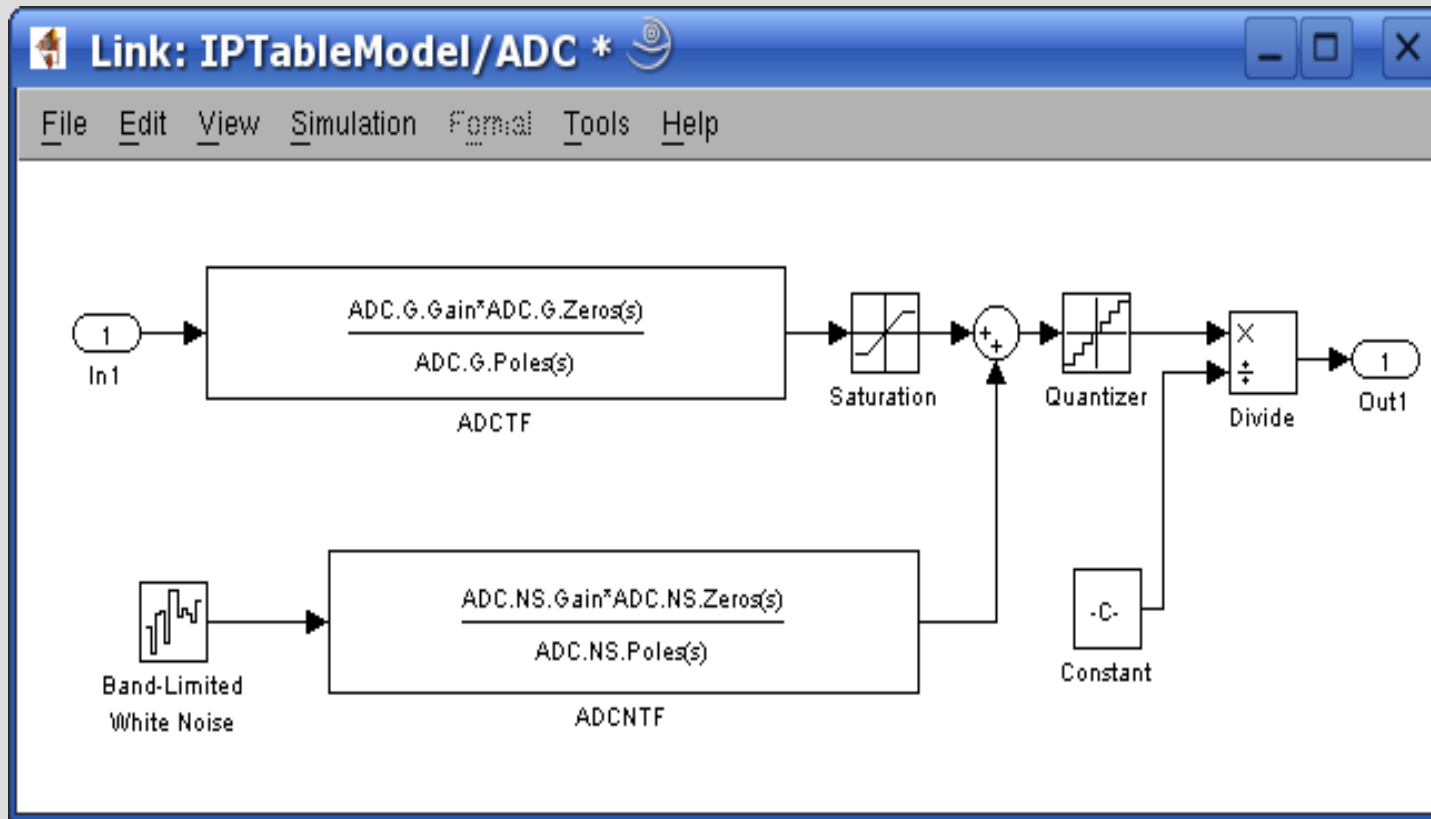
Link: IPTableModel/ADC *

File Edit View Simulation Format Tools Help

1
In1

$\frac{ADC.G.Gain*ADC.G.Zeros(s)}{ADC.G.Poles(s)}$
ADCTF

Saturation

+ +

Quantizer

×
÷
Divide

1
Out1

Band-Limited White Noise

$\frac{ADC.NS.Gain*ADC.NS.Zeros(s)}{ADC.NS.Poles(s)}$
ADCNTF

-C-
Constant